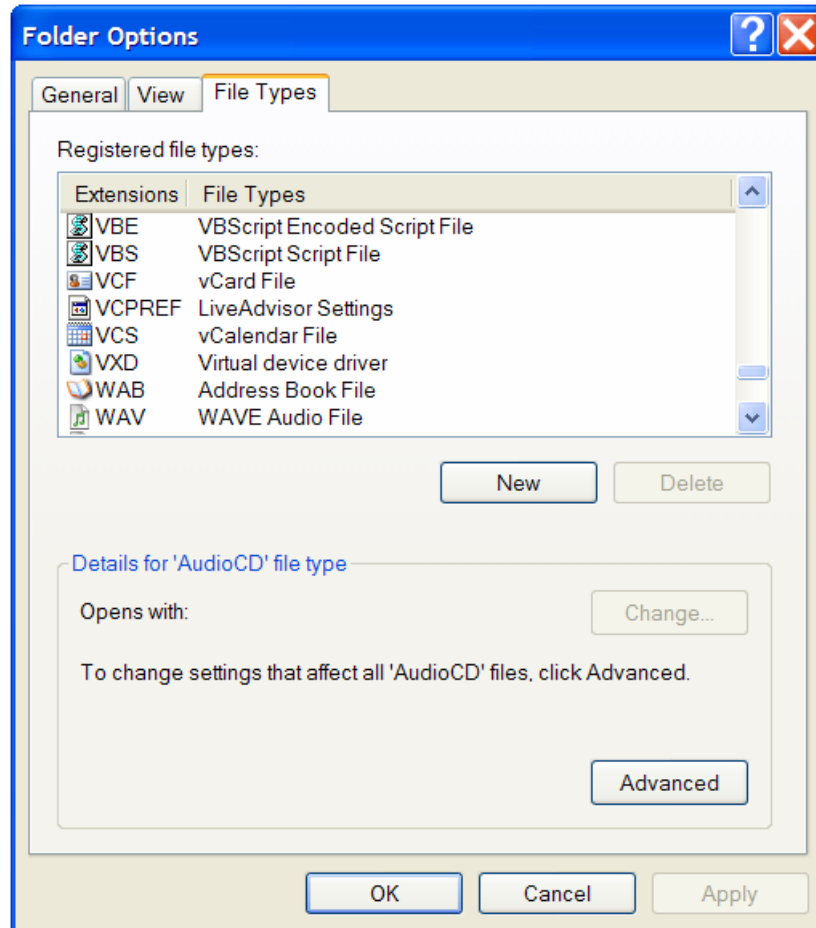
Folder Options

General | View | File Types

Registered file types:

| Extensions | File Types |
|---|---|
| VBE | VBScript Encoded Script File |
| VBS | VBScript Script File |
| VCF | vCard File |
| VCPREF | LiveAdvisor Settings |
| VCS | vCalendar File |
| VXD | Virtual device driver |
| WAB | Address Book File |
| WAV | WAVE Audio File |

New Delete

Details for 'AudioCD' file type

Opens with: Change...

To change settings that affect all 'AudioCD' files, click Advanced.

Advanced

OK Cancel Apply